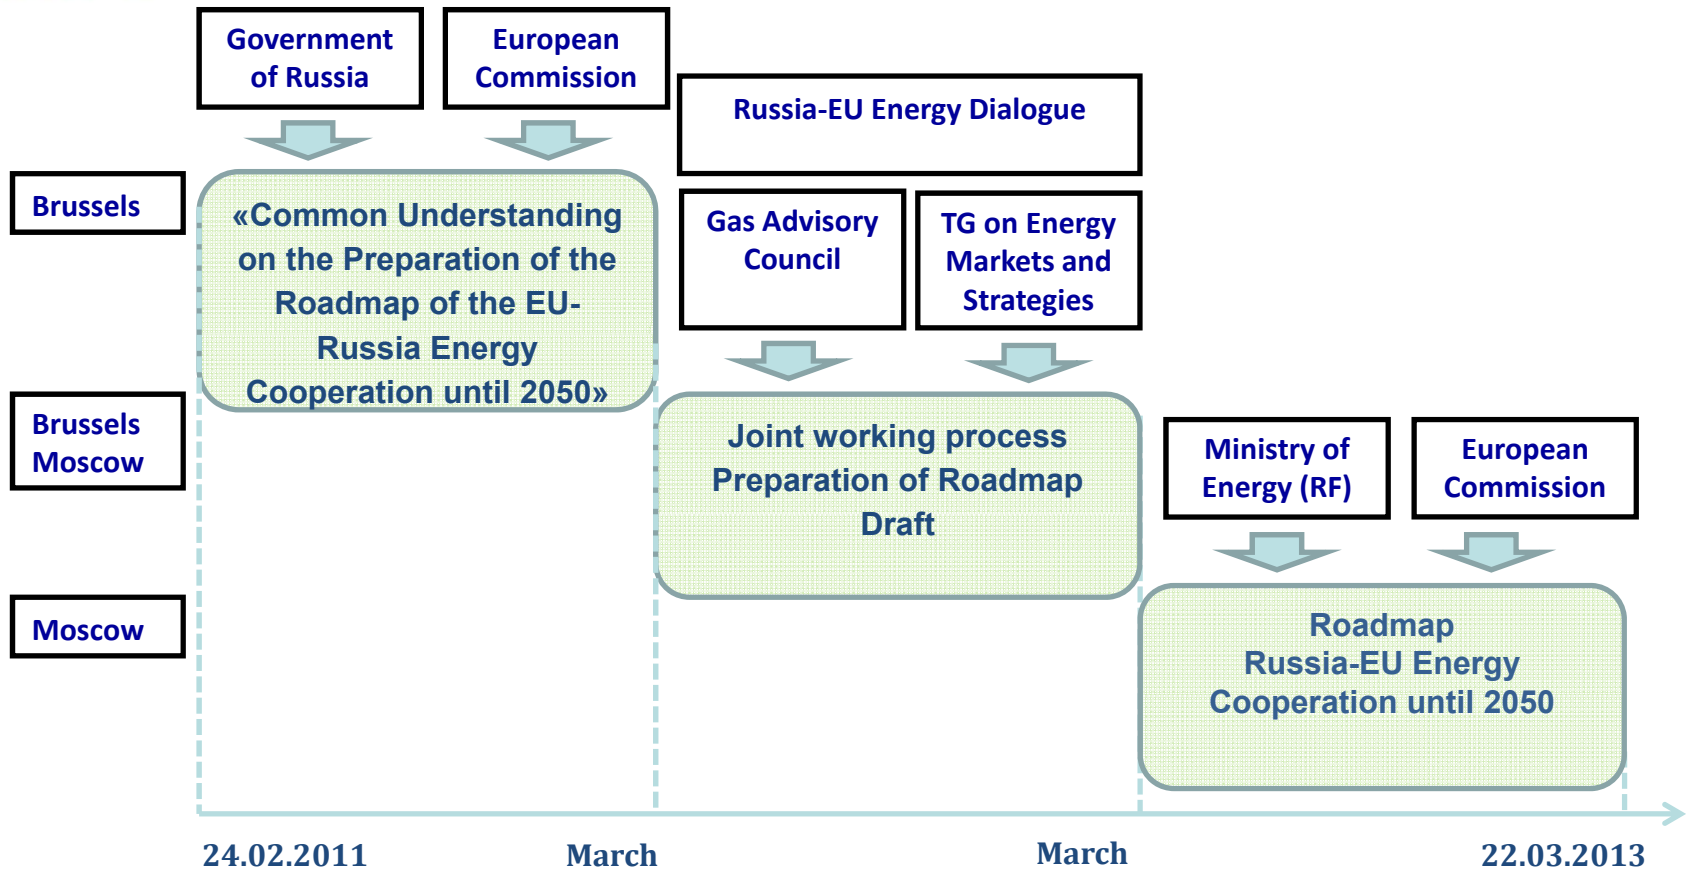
Government of Russia

European Commission

Russia-EU Energy Dialogue

Brussels

«Common Understanding on the Preparation of the Roadmap of the EU-Russia Energy Cooperation until 2050»

Gas Advisory Council

TG on Energy Markets and Strategies

Brussels Moscow

Joint working process Preparation of Roadmap Draft

Ministry of Energy (RF)

European Commission

Moscow

Roadmap Russia-EU Energy Cooperation until 2050

24.02.2011

March

March

22.03.2013